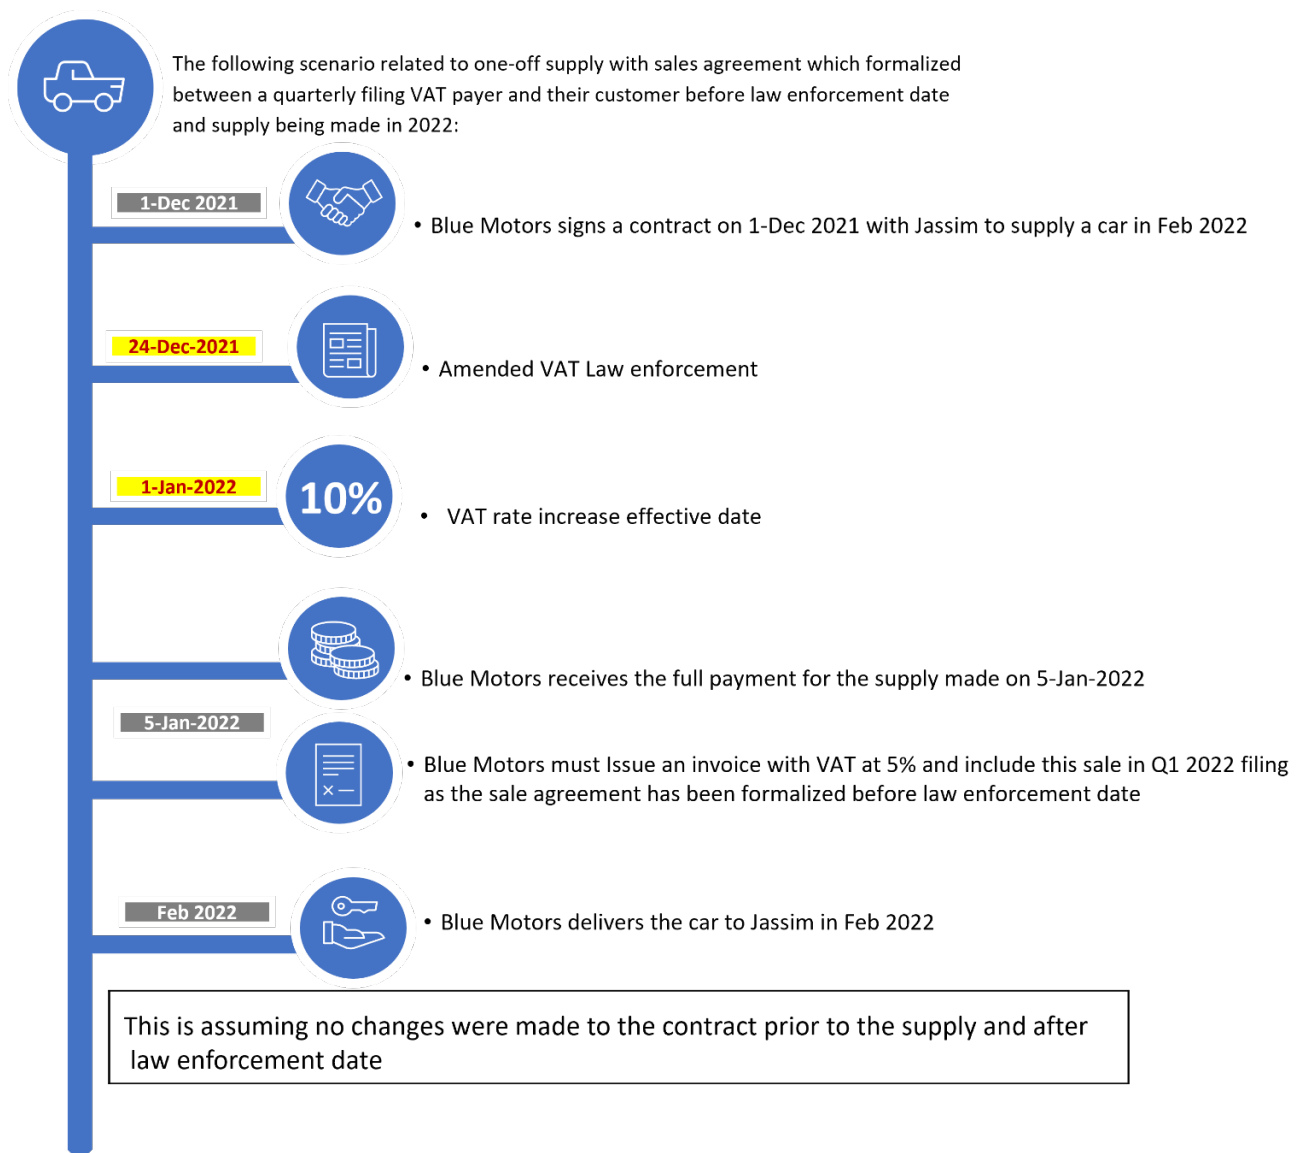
The following scenario related to one-off supply with sales agreement which formalized between a quarterly filing VAT payer and their customer before law enforcement date and supply being made in 2022:

1-Dec 2021

• Blue Motors signs a contract on 1-Dec 2021 with Jassim to supply a car in Feb 2022

24-Dec-2021

• Amended VAT Law enforcement

1-Jan-2022

10%

• VAT rate increase effective date

• Blue Motors receives the full payment for the supply made on 5-Jan-2022

5-Jan-2022

• Blue Motors must Issue an invoice with VAT at 5% and include this sale in Q1 2022 filing as the sale agreement has been formalized before law enforcement date

Feb 2022

• Blue Motors delivers the car to Jassim in Feb 2022

This is assuming no changes were made to the contract prior to the supply and after law enforcement date